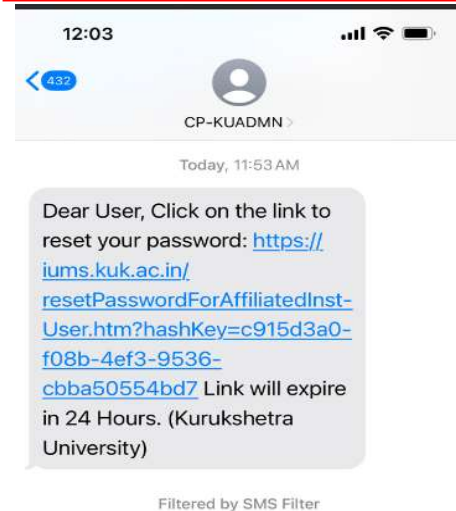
12:03

432

CP-KUADMN

Today, 11:53 AM

Dear User, Click on the link to reset your password: https://iums.kuk.ac.in/resetPasswordForAffiliatedInst-User.htm?hashKey=c915d3a0-f08b-4ef3-9536-cbba50554bd7 Link will expire in 24 Hours. (Kurukshetra University)

Filtered by SMS Filter